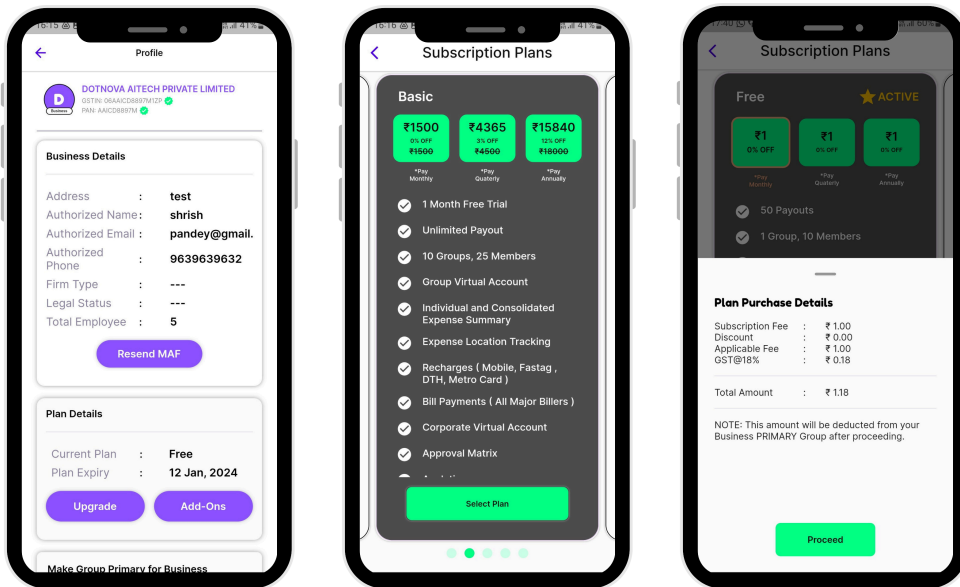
16:15 41%

Profile

D Business

DOTNOVA AITECH PRIVATE LIMITED
GSTIN: 06AAICD8897M1ZP
PAN: AAICD8897M

Business Details

| | | |
|---|---|---|
| Address | : | test |
| Authorized Name | : | shrish |
| Authorized Email | : | pandey@gmail. |
| Authorized Phone | : | 9639639632 |
| Firm Type | : | --- |
| Legal Status | : | --- |
| Total Employee | : | 5 |

Resend MAF

Plan Details

| | | |
|---|---|---|
| Current Plan | : | Free |
| Plan Expiry | : | 12 Jan, 2024 |

Upgrade

Add-Ons

Make Group Primary for Business

16:16 41%

Subscription Plans

Basic

₹1500 0% OFF ~~₹1500~~ *Pay Monthly

₹4365 3% OFF ~~₹4500~~ *Pay Quaterly

₹15840 12% OFF ~~₹18000~~ *Pay Annually

1 Month Free Trial

Unlimited Payout

10 Groups, 25 Members

Group Virtual Account

Individual and Consolidated Expense Summary

Expense Location Tracking

Recharges ( Mobile, Fastag , DTH, Metro Card )

Bill Payments ( All Major Billers )

Corporate Virtual Account

Approval Matrix

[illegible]

Select Plan

17:40 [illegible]

Subscription Plans

Free

ACTIVE

₹1 0% OFF *Pay Monthly

₹1 0% OFF *Pay Quaterly

₹1 0% OFF *Pay Annually

50 Payouts

1 Group, 10 Members

Plan Purchase Details

| | | |
|---|---|---|
| Subscription Fee | : | ₹ 1.00 |
| Discount | : | ₹ 0.00 |
| Applicable Fee | : | ₹ 1.00 |
| GST@18% | : | ₹ 0.18 |

Total Amount : ₹ 1.18

NOTE: This amount will be deducted from your Business PRIMARY Group after proceeding.

Proceed